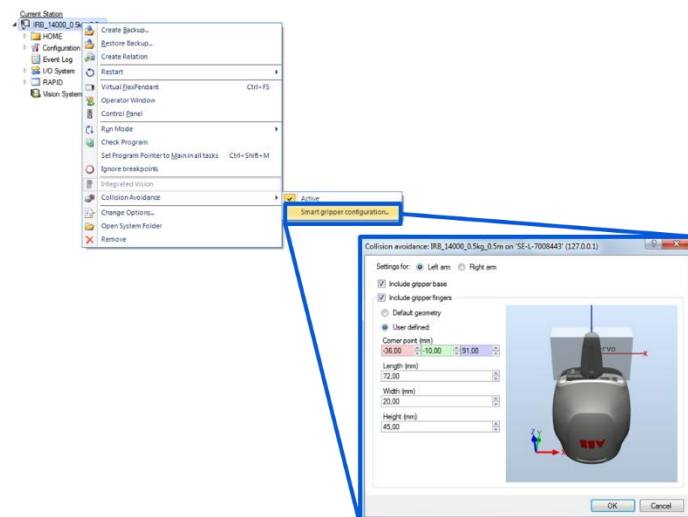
Current Station
IRB_14000_0.5kg_0.5m
HOME
Configuration
Event Log
I/O System
RAPID
Vision System

Create Backup...
Restore Backup...
Create Relation
Restart
Virtual FlexPendant Ctrl+F5
Operator Window
Control Panel
Run Mode
Check Program
Set Program Pointer to Main in all tasks Ctrl+Shift+M
Ignore breakpoints
Integrated Vision
Collision Avoidance
Change Options...
Open System Folder
Remove

Active
Smart gripper configuration...

Collision avoidance: IRB_14000_0.5kg_0.5m on 'SE-L-7008443' (127.0.0.1)
Settings for: Left arm Right arm
Include gripper base
Include gripper fingers
Default geometry
User defined:
Corner point (mm)
-36,00 -10,00 91,00
Length (mm)
72,00
Width (mm)
20,00
Height (mm)
45,00
Servo
ABB
OK Cancel